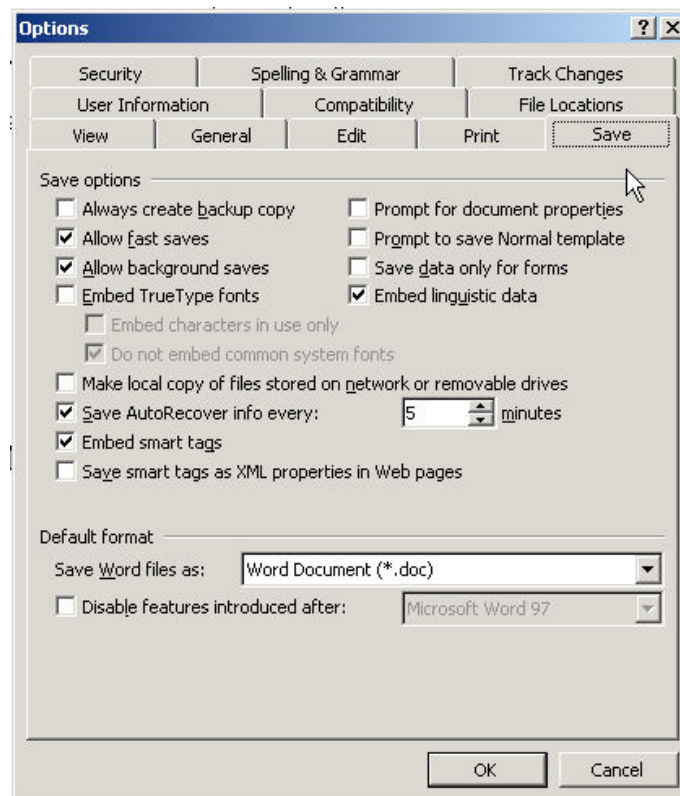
Options

?

Security
Spelling & Grammar
Track Changes
User Information
Compatibility
File Locations
View
General
Edit
Print
Save

Save options

Always create backup copy
Allow fast saves
Allow background saves
Embed TrueType fonts
Embed characters in use only
Do not embed common system fonts
Prompt for document properties
Prompt to save Normal template
Save data only for forms
Embed linguistic data
Make local copy of files stored on network or removable drives
Save AutoRecover info every: 5 minutes
Embed smart tags
Save smart tags as XML properties in Web pages

Default format

Save Word files as: Word Document (*.doc)
Disable features introduced after: Microsoft Word 97

OK
Cancel